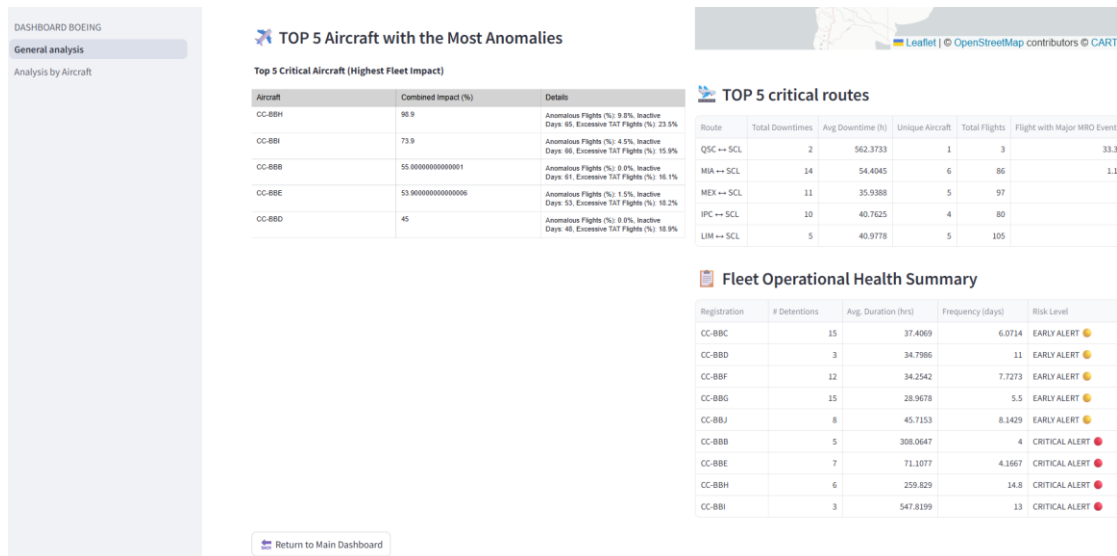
DASHBOARD BOEING
General analysis
Analysis by Aircraft

TOP 5 Aircraft with the Most Anomalies

Top 5 Critical Aircraft (Highest Fleet Impact)

| Aircraft | Combined Impact (%) | Details |
|---|---|---|
| CC-BBH | 98.9 | Anomalous Flights (%): 9.8%, Inactive Days: 65, Excessive TAT Flights (%): 23.5% |
| CC-BBI | 73.9 | Anomalous Flights (%): 4.5%, Inactive Days: 66, Excessive TAT Flights (%): 15.9% |
| CC-BBB | 55.00000000000001 | Anomalous Flights (%): 0.0%, Inactive Days: 61, Excessive TAT Flights (%): 16.1% |
| CC-BBE | 53.900000000000006 | Anomalous Flights (%): 1.5%, Inactive Days: 53, Excessive TAT Flights (%): 18.2% |
| CC-BBD | 45 | Anomalous Flights (%): 0.0%, Inactive Days: 48, Excessive TAT Flights (%): 18.9% |

Leaflet | © OpenStreetMap contributors © CART

TOP 5 critical routes

| Route | Total Downtimes | Avg Downtime (h) | Unique Aircraft | Total Flights | Flight with Major MRO Event |
|---|---|---|---|---|---|
| QSC ↔ SCL | 2 | 562.3733 | 1 | 3 | 33.3 |
| MIA ↔ SCL | 14 | 54.4045 | 6 | 86 | 1.1 |
| MEX ↔ SCL | 11 | 35.9388 | 5 | 97 | |
| IPC ↔ SCL | 10 | 40.7625 | 4 | 80 | |
| LIM ↔ SCL | 5 | 40.9778 | 5 | 105 | |

Fleet Operational Health Summary

| Registration | # Detentions | Avg. Duration (hrs) | Frequency (days) | Risk Level |
|---|---|---|---|---|
| CC-BBC | 15 | 37.4069 | 6.0714 | EARLY ALERT |
| CC-BBD | 3 | 34.7986 | 11 | EARLY ALERT |
| CC-BBF | 12 | 34.2542 | 7.7273 | EARLY ALERT |
| CC-BBG | 15 | 28.9678 | 5.5 | EARLY ALERT |
| CC-BBJ | 8 | 45.7153 | 8.1429 | EARLY ALERT |
| CC-BBB | 5 | 308.0647 | 4 | CRITICAL ALERT |
| CC-BBE | 7 | 71.1077 | 4.1667 | CRITICAL ALERT |
| CC-BBH | 6 | 259.829 | 14.8 | CRITICAL ALERT |
| CC-BBI | 3 | 547.8199 | 13 | CRITICAL ALERT |

Return to Main Dashboard